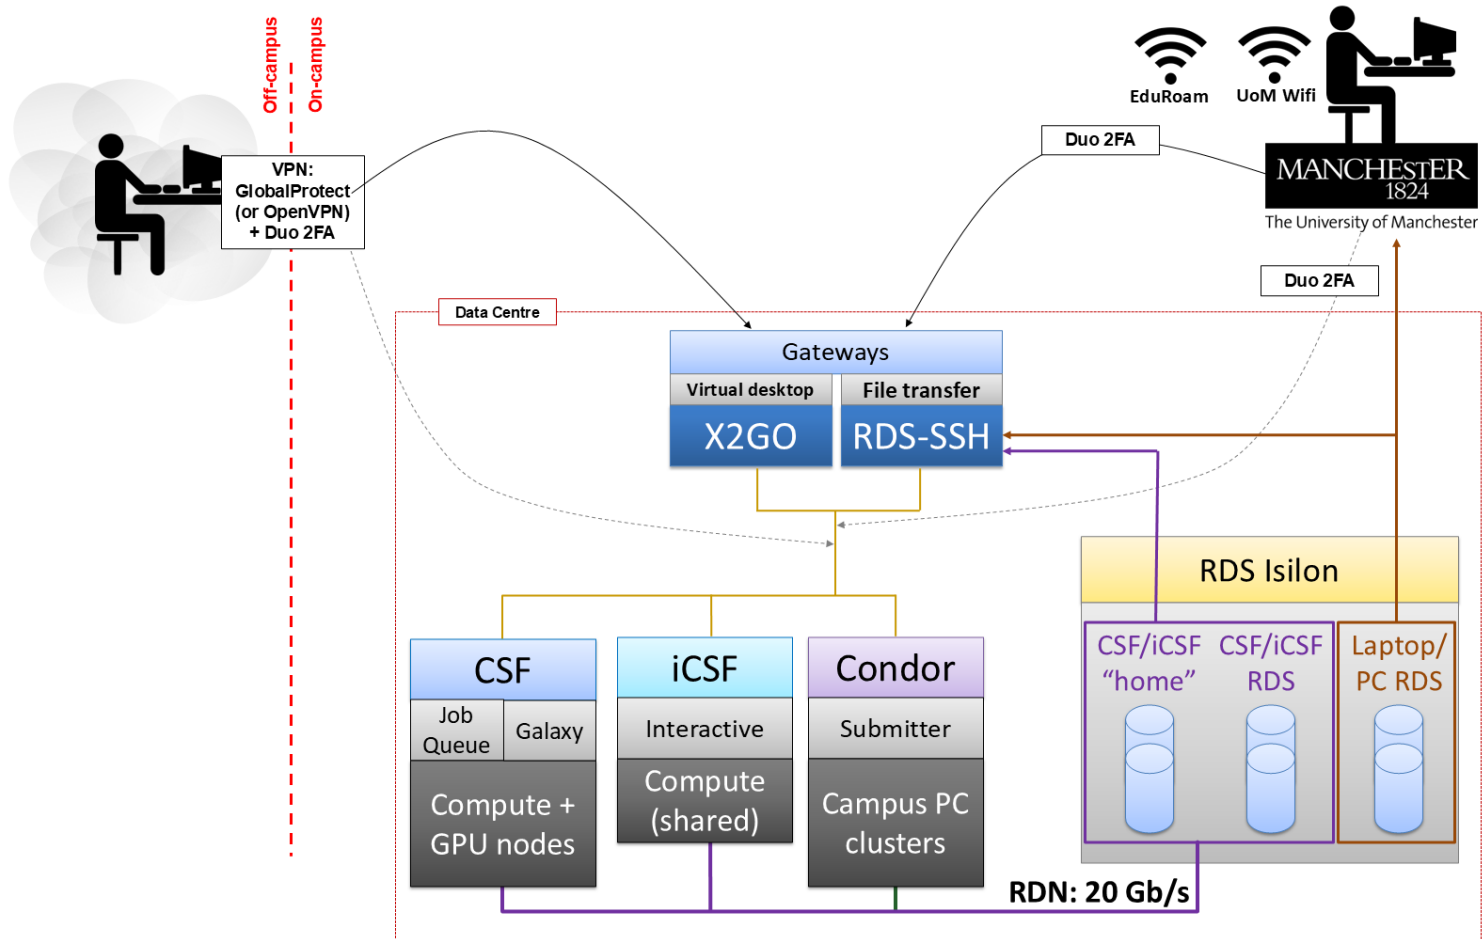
Off-campus

On-campus

VPN: GlobalProtect (or OpenVPN) + Duo 2FA

EduRoam

UoM Wifi

Duo 2FA

MANCHESTER 1824

The University of Manchester

Duo 2FA

Data Centre

Gateways

Virtual desktop

File transfer

X2GO

RDS-SSH

RDS Isilon

CSF/iCSF "home"

CSF/iCSF RDS

Laptop/ PC RDS

CSF

Job Queue

Galaxy

Compute + GPU nodes

iCSF

Interactive

Compute (shared)

Condor

Submitter

Campus PC clusters

RDN: 20 Gb/s